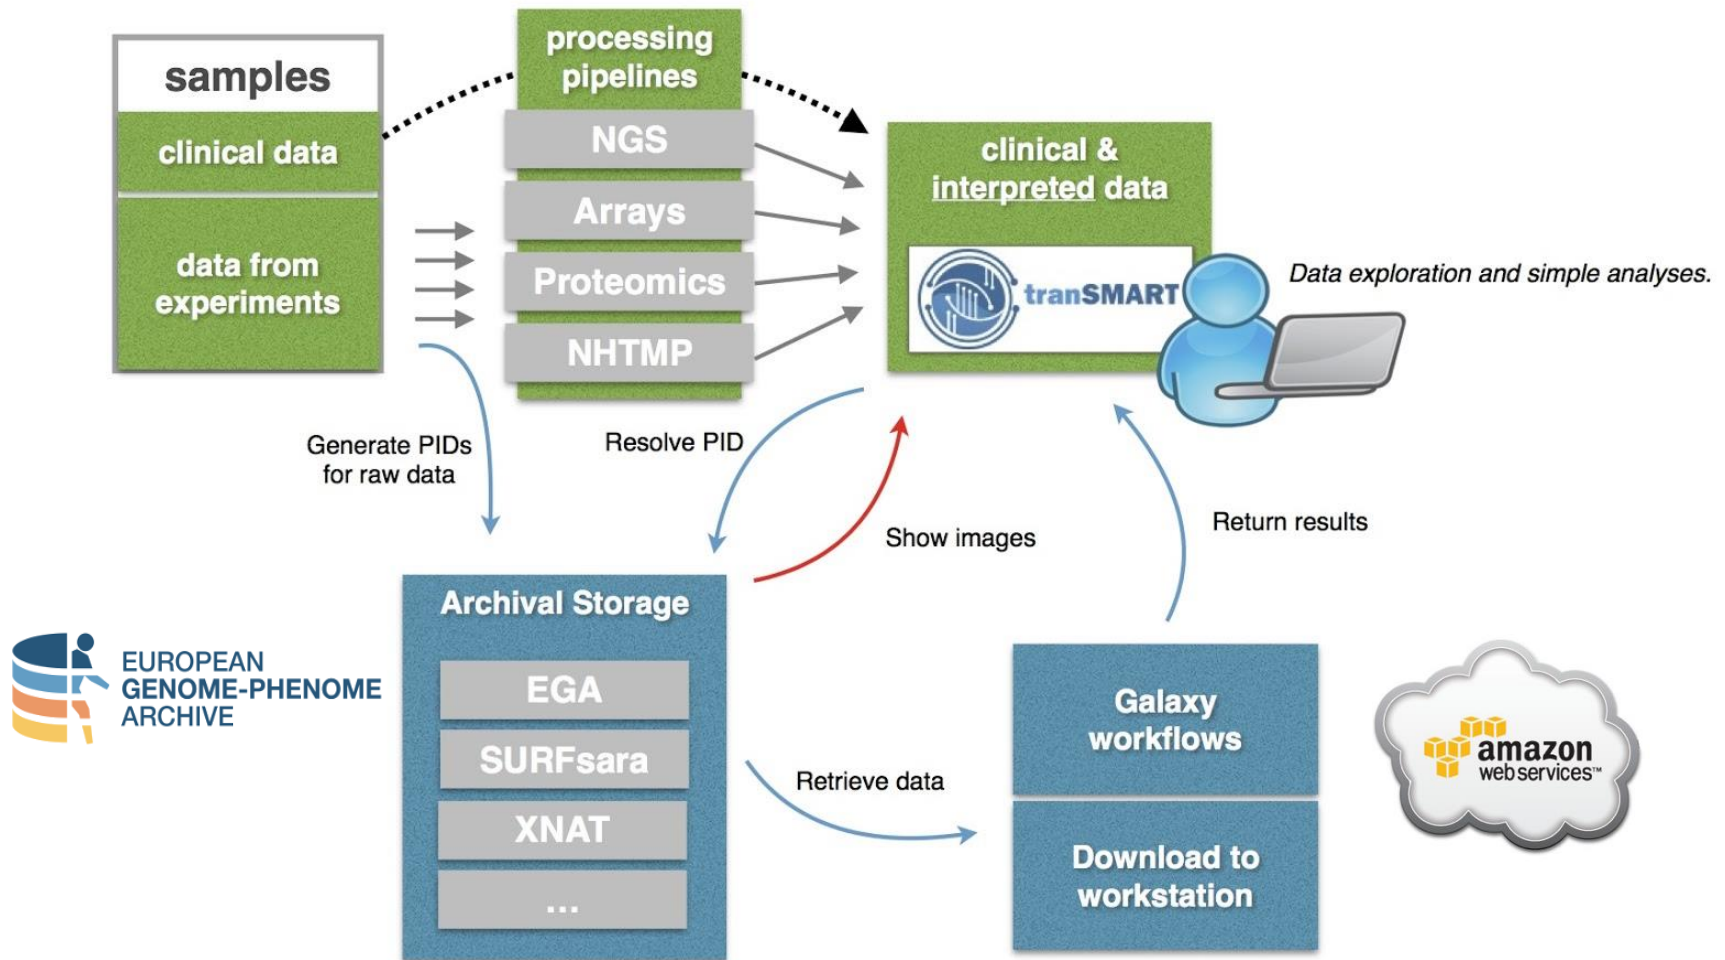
samples

clinical data

data from experiments

processing pipelines

NGS

Arrays

Proteomics

NHTMP

clinical & interpreted data

tranSMART

Data exploration and simple analyses.

Generate PIDs for raw data

Resolve PID

Show images

Return results

EUROPEAN GENOME-PHENOME ARCHIVE

Archival Storage

EGA

SURFsara

XNAT

...

Retrieve data

Galaxy workflows

Download to workstation

amazon webservices™